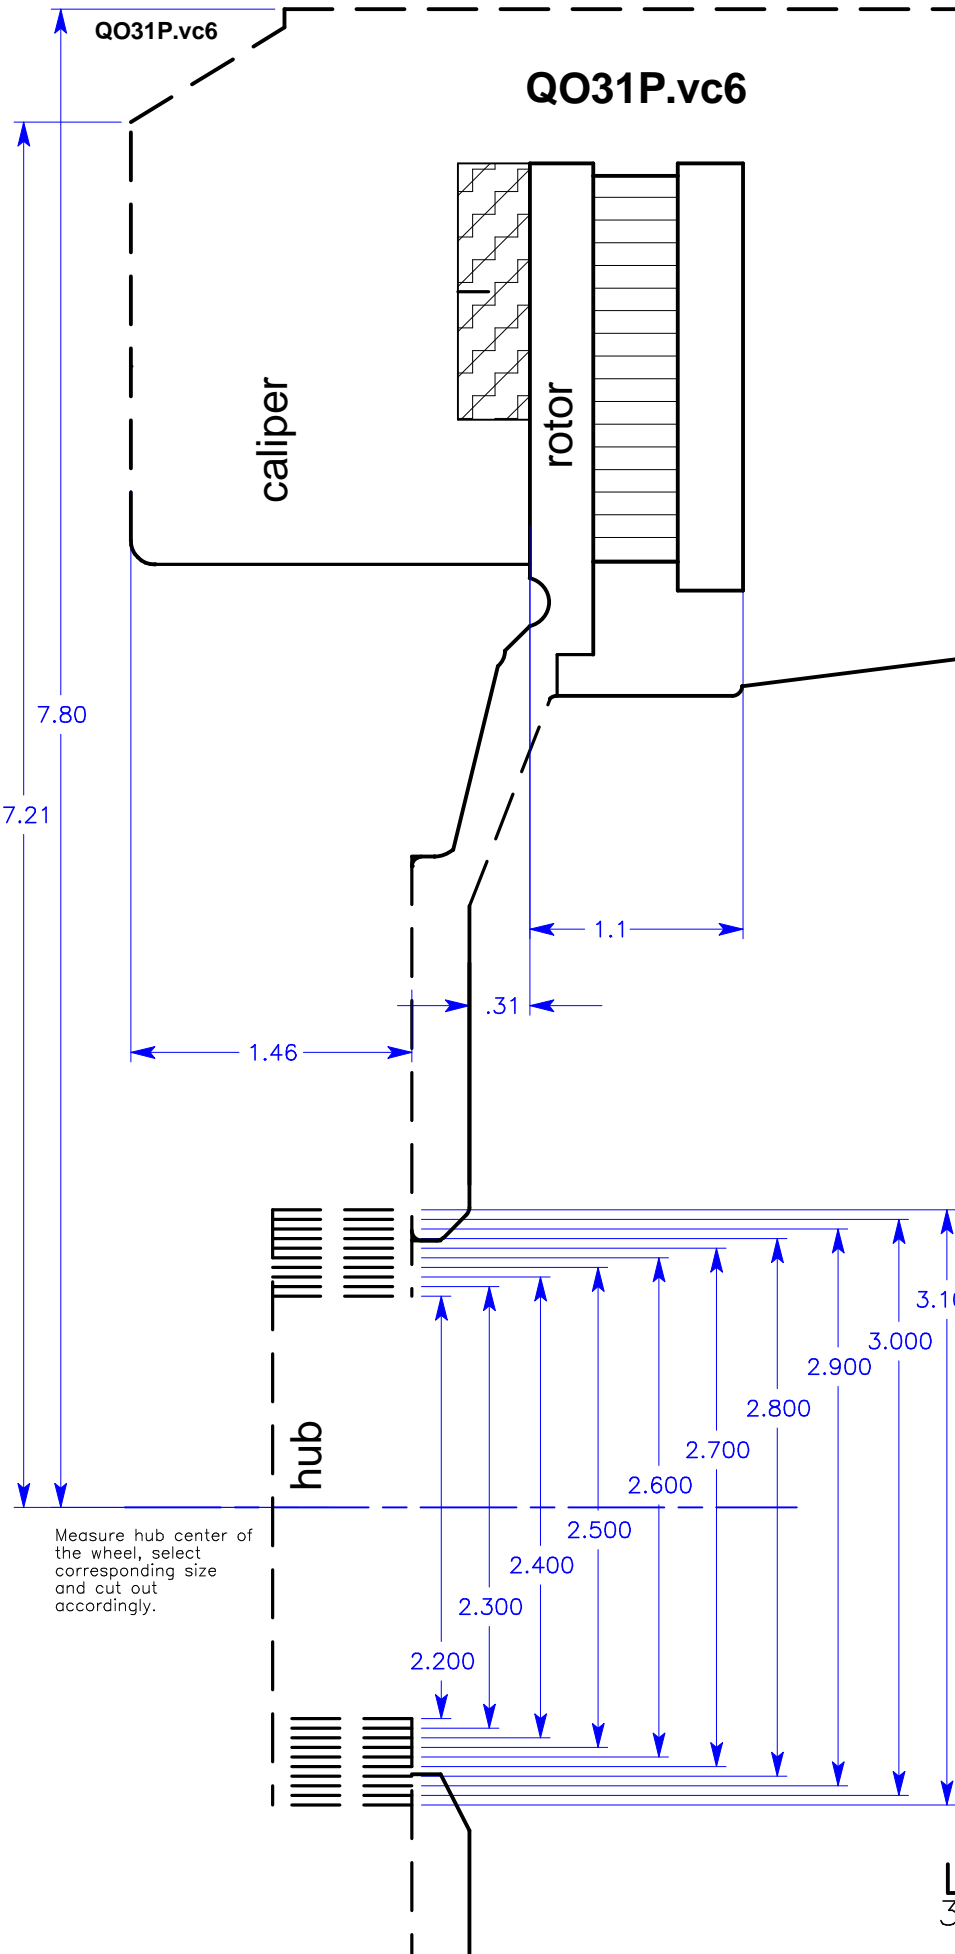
QO31P.vc6

QO31P.vc6

caliper

rotor

7.80

7.21

1.1

.31

1.46

hub

3.1

3.000

2.900

2.800

2.700

2.600

2.500

2.400

2.300

2.200

Measure hub center of the wheel, select corresponding size and cut out accordingly.

L
3